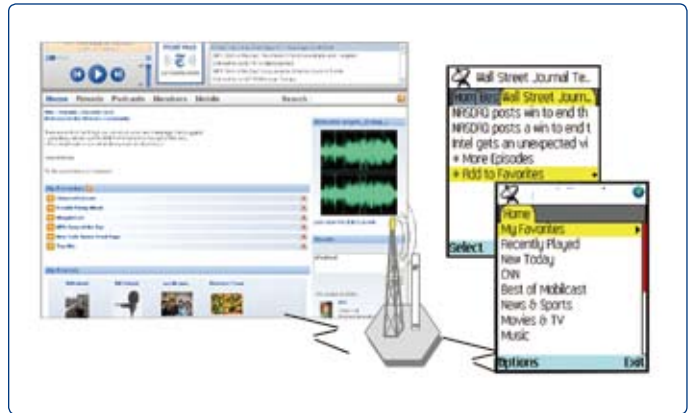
Home Rewards Podcasts Members Mobile Search

Wall Street Journal Te...
Home Best Wall Street Journ...
NASDAQ posts win to end th
NASDAQ posts a win to end t
Intel gets an unexpected vi
+ More Episodes
+ Add to Favorites
Select

Home
My Favorites
Recently Played
New Today
CNN
Best of Mobilcast
News & Sports
Movies & TV
Music
Options Exit